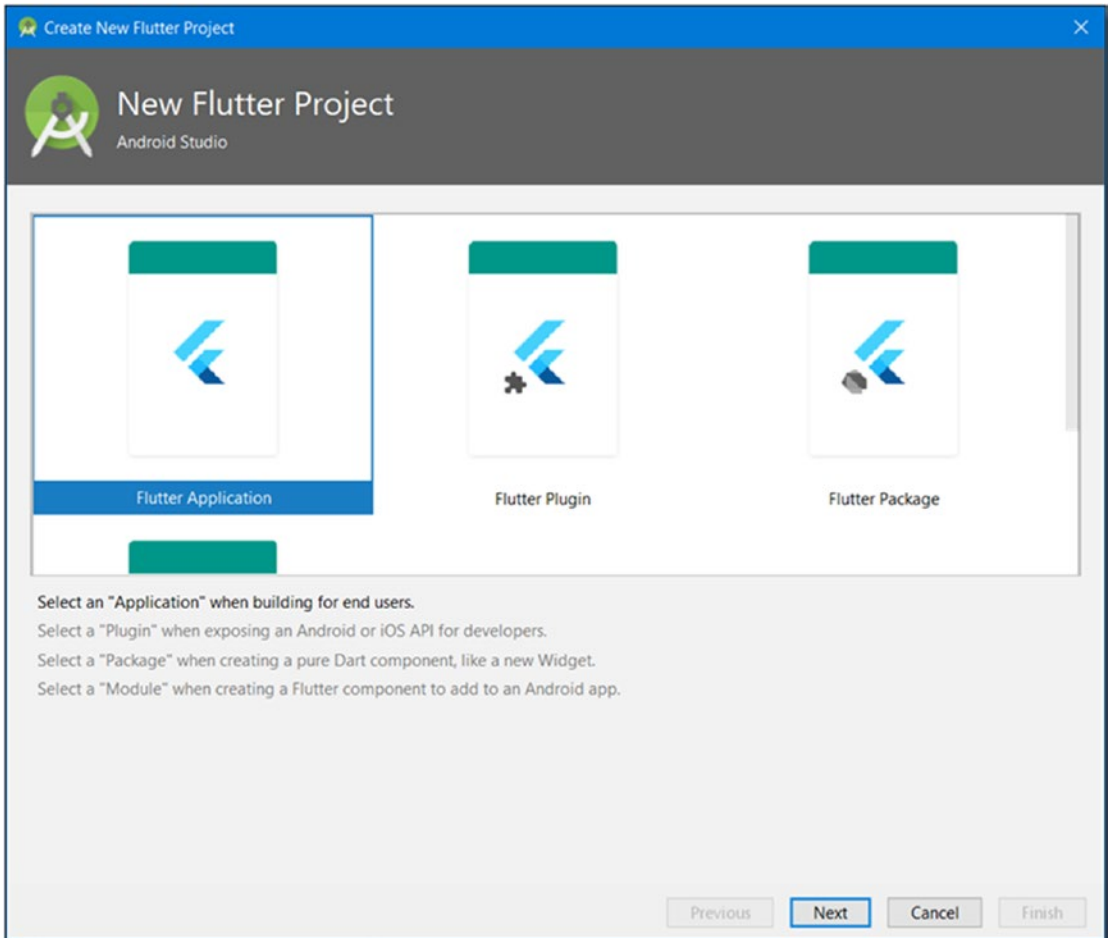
Create New Flutter Project

×

New Flutter Project

Android Studio

Flutter Application

Flutter Plugin

Flutter Package

Select an "Application" when building for end users.

Select a "Plugin" when exposing an Android or iOS API for developers.

Select a "Package" when creating a pure Dart component, like a new Widget.

Select a "Module" when creating a Flutter component to add to an Android app.

Previous

Next

Cancel

Finish